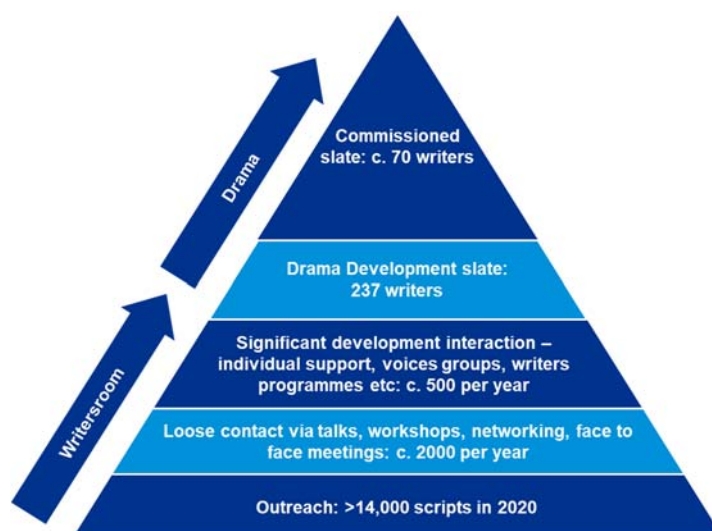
Drama

Writersroom

Commissioned slate: c. 70 writers

Drama Development slate: 237 writers

Significant development interaction – individual support, voices groups, writers programmes etc: c. 500 per year

Loose contact via talks, workshops, networking, face to face meetings: c. 2000 per year

Outreach: >14,000 scripts in 2020